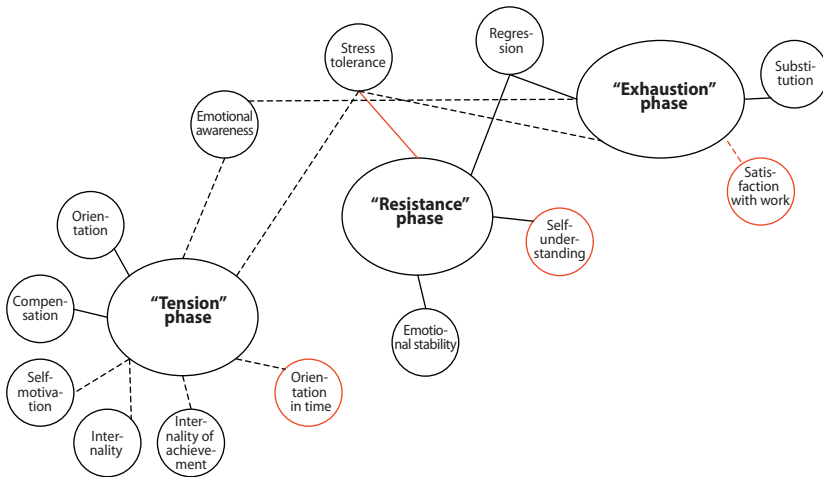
Stress tolerance

Regression

"Exhaustion" phase

Substitution

Emotional awareness

Satisfaction with work

"Resistance" phase

Self-understanding

Orientation

"Tension" phase

Compensation

Emotional stability

Self-motivation

Orientation in time

Internality

Internality of achievement